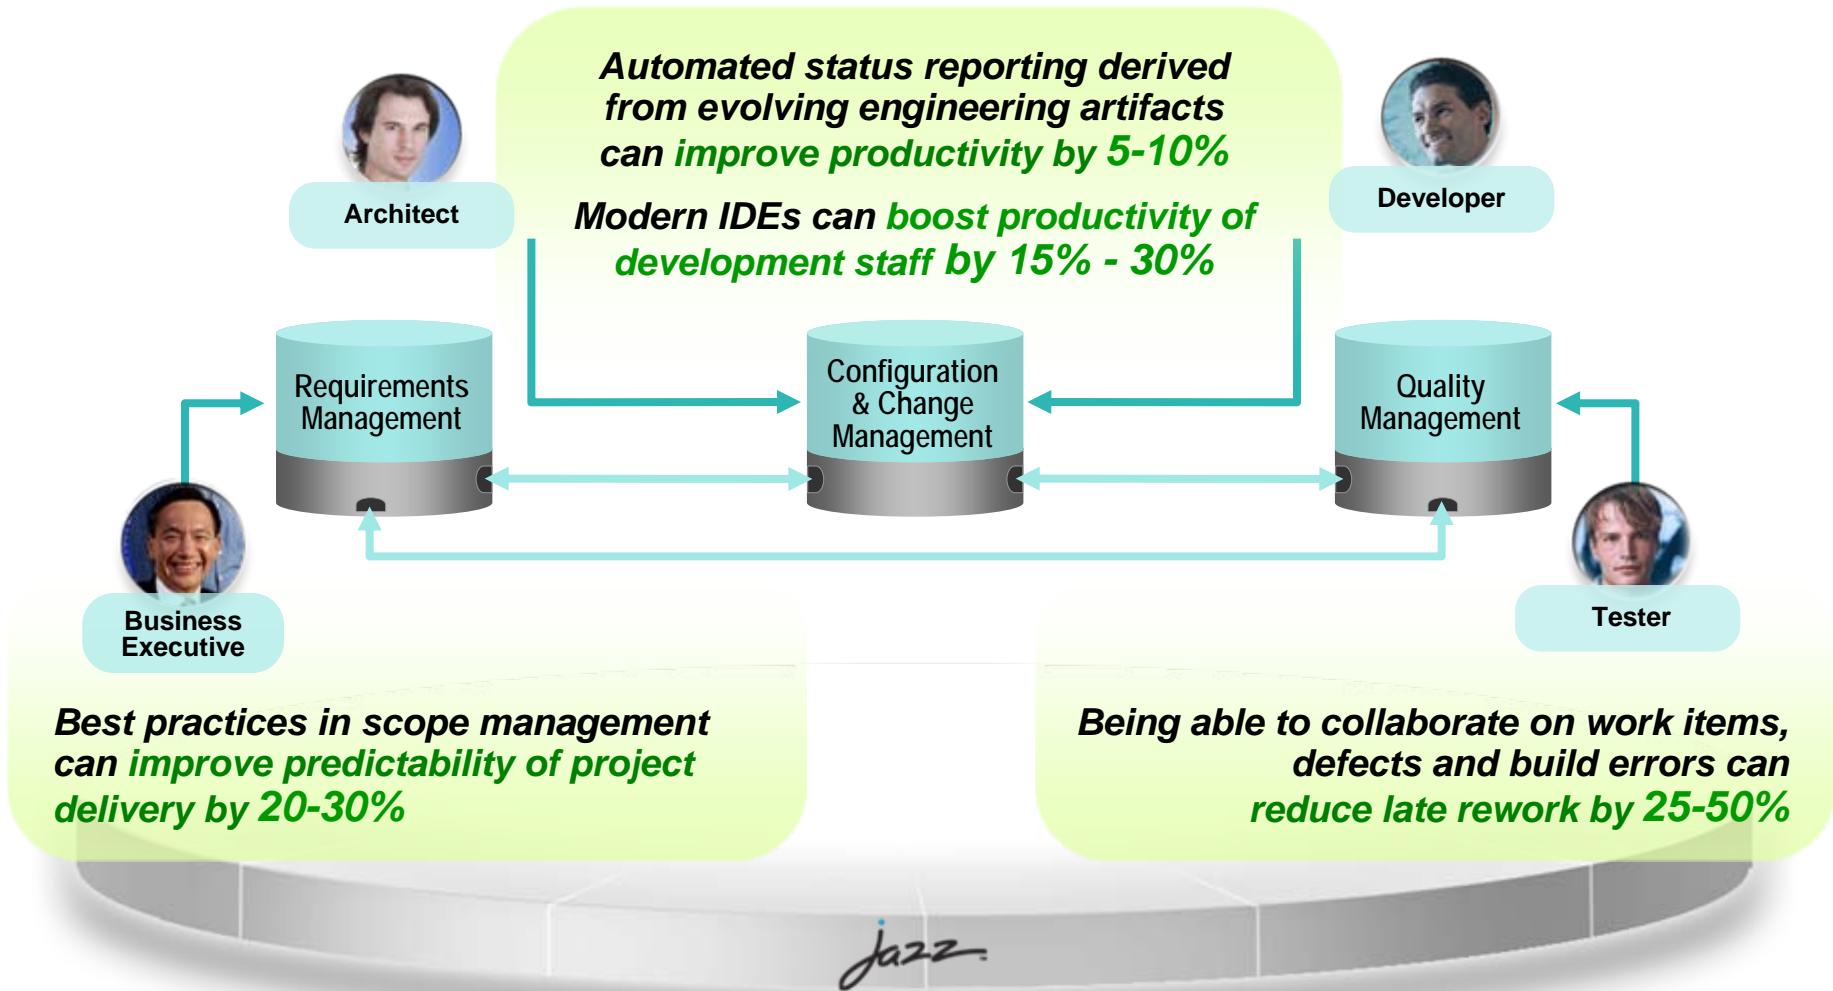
Automated status reporting derived from evolving engineering artifacts can improve productivity by 5-10%

Modern IDEs can boost productivity of development staff by 15% - 30%

Architect

Developer

Requirements Management

Configuration & Change Management

Quality Management

Business Executive

Tester

Best practices in scope management can improve predictability of project delivery by 20-30%

Being able to collaborate on work items, defects and build errors can reduce late rework by 25-50%

Jazz